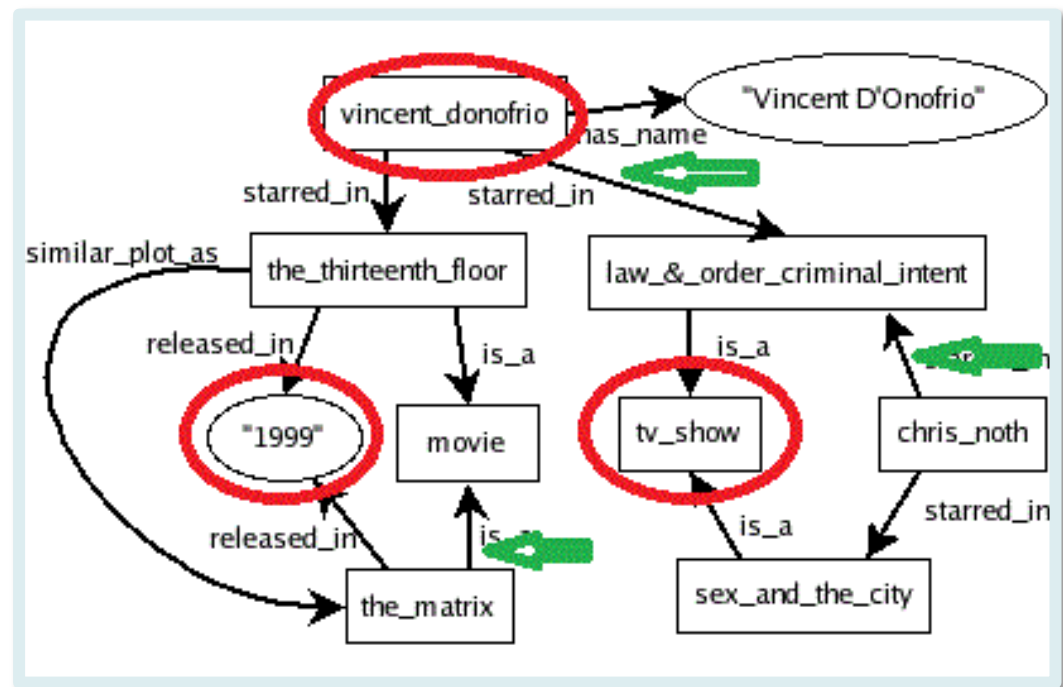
vincent_donofrio

"Vincent D'Onofrio"

has_name

starred_in

starred_in

similar_plot_as

the_thirteenth_floor

law_&_order_criminal_intent

released_in

is_a

is_a

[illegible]

"1999"

movie

tv_show

chris_noth

released_in

is_a

is_a

starred_in

the_matrix

sex_and_the_city